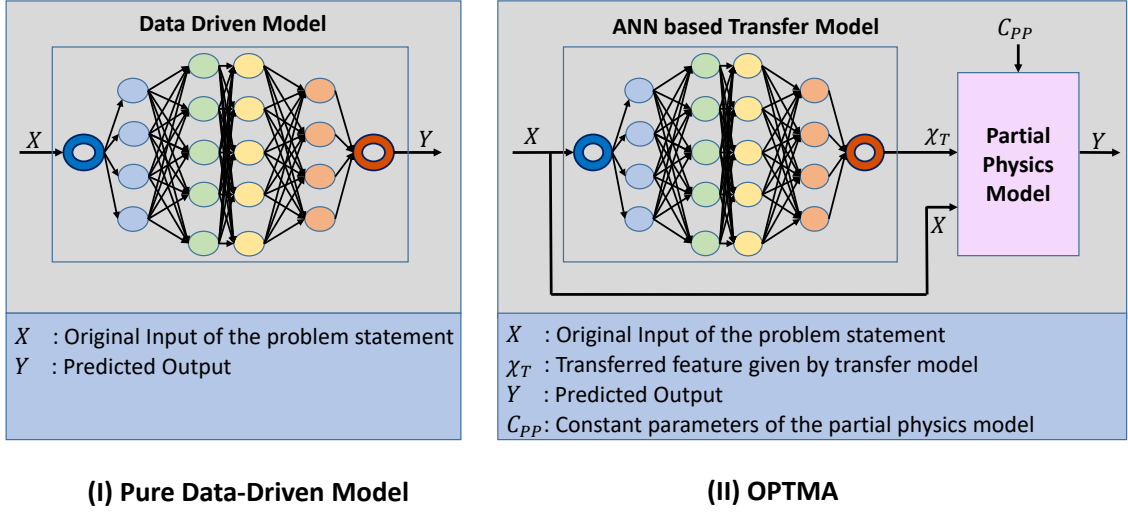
Data Driven Model

$X$

$Y$

$X$ : Original Input of the problem statement
$Y$ : Predicted Output

(I) Pure Data-Driven Model

ANN based Transfer Model

$C_{PP}$

$X$

$\chi_T$

Partial Physics Model

$Y$

$X$

$X$ : Original Input of the problem statement
$\chi_T$ : Transferred feature given by transfer model
$Y$ : Predicted Output
$C_{PP}$: Constant parameters of the partial physics model

(II) OPTMA